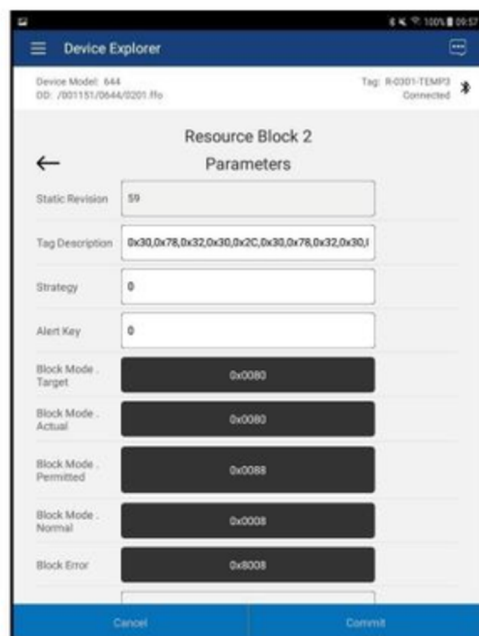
100% 09:57

Device Explorer

Device Model: 644
DD: /001151/0644/0201.ffo

Tag: R-0301-TEMP3
Connected

Resource Block 2
Parameters

Static Revision | 59

Tag Description | 0x30,0x78,0x32,0x30,0x2C,0x30,0x78,0x32,0x30,I

Strategy | 0

Alert Key | 0

Block Mode . Target | 0x0080

Block Mode . Actual | 0x0080

Block Mode . Permitted | 0x0088

Block Mode . Normal | 0x0008

Block Error | 0x8008

Cancel

Commit